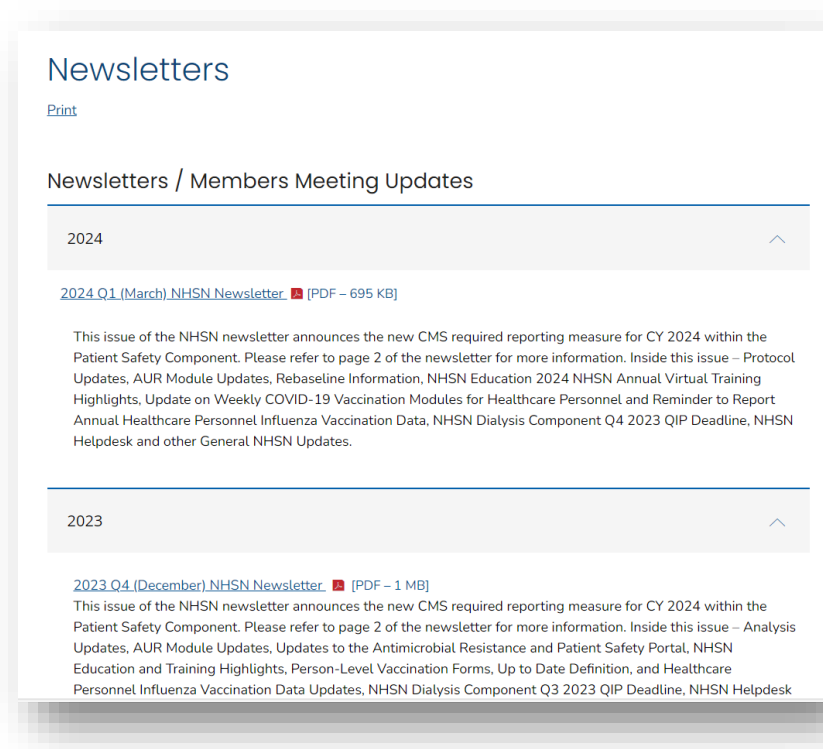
Newsletters

Print

Newsletters / Members Meeting Updates

2024

2024 Q1 (March) NHSN Newsletter [PDF – 695 KB]

This issue of the NHSN newsletter announces the new CMS required reporting measure for CY 2024 within the Patient Safety Component. Please refer to page 2 of the newsletter for more information. Inside this issue – Protocol Updates, AUR Module Updates, Rebaseline Information, NHSN Education 2024 NHSN Annual Virtual Training Highlights, Update on Weekly COVID-19 Vaccination Modules for Healthcare Personnel and Reminder to Report Annual Healthcare Personnel Influenza Vaccination Data, NHSN Dialysis Component Q4 2023 QIP Deadline, NHSN Helpdesk and other General NHSN Updates.

2023

2023 Q4 (December) NHSN Newsletter [PDF – 1 MB]

This issue of the NHSN newsletter announces the new CMS required reporting measure for CY 2024 within the Patient Safety Component. Please refer to page 2 of the newsletter for more information. Inside this issue – Analysis Updates, AUR Module Updates, Updates to the Antimicrobial Resistance and Patient Safety Portal, NHSN Education and Training Highlights, Person-Level Vaccination Forms, Up to Date Definition, and Healthcare Personnel Influenza Vaccination Data Updates, NHSN Dialysis Component Q3 2023 QIP Deadline, NHSN Helpdesk